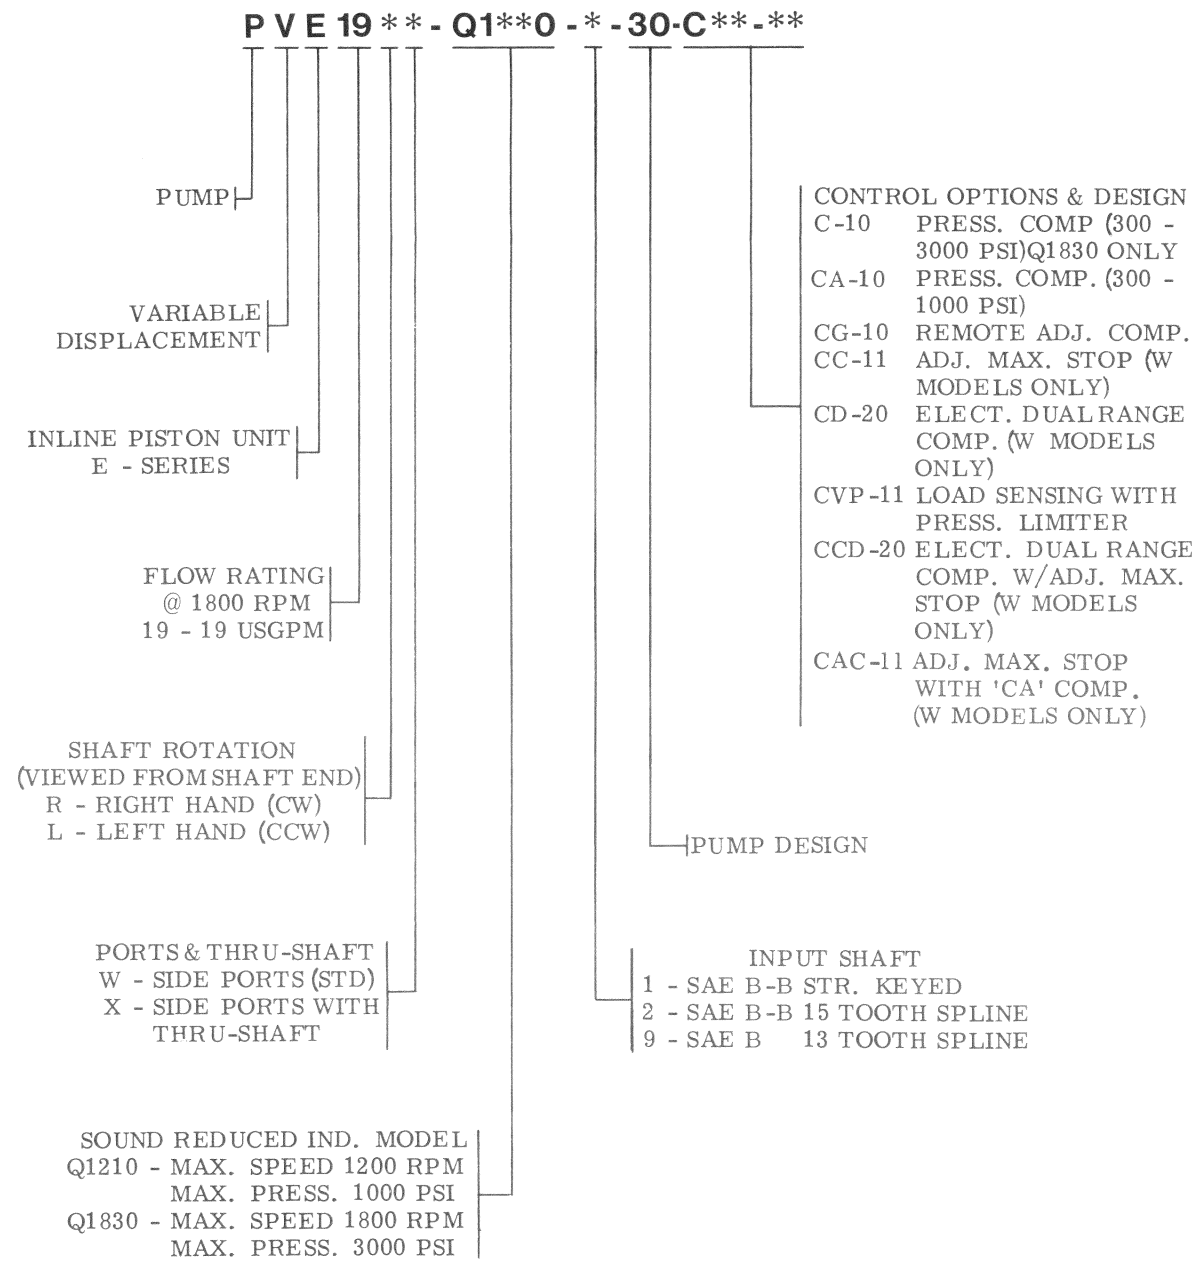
P V E 19 * * - Q1**0 - * - 30-C**-**

CONTROL OPTIONS & DESIGN
C-10 PRESS. COMP (300 - 3000 PSI)Q1830 ONLY
CA-10 PRESS. COMP. (300 - 1000 PSI)
CG-10 REMOTE ADJ. COMP.
CC-11 ADJ. MAX. STOP (W MODELS ONLY)
CD-20 ELECT. DUAL RANGE COMP. (W MODELS ONLY)
CVP-11 LOAD SENSING WITH PRESS. LIMITER
CCD-20 ELECT. DUAL RANGE COMP. W/ADJ. MAX. STOP (W MODELS ONLY)
CAC-11 ADJ. MAX. STOP WITH 'CA' COMP. (W MODELS ONLY)

PUMP

VARIABLE DISPLACEMENT

INLINE PISTON UNIT
E - SERIES

FLOW RATING
@ 1800 RPM
19 - 19 USGPM

SHAFT ROTATION
(VIEWED FROM SHAFT END)
R - RIGHT HAND (CW)
L - LEFT HAND (CCW)

PUMP DESIGN

PORTS & THRU-SHAFT
W - SIDE PORTS (STD)
X - SIDE PORTS WITH THRU-SHAFT

INPUT SHAFT
1 - SAE B-B STR. KEYED
2 - SAE B-B 15 TOOTH SPLINE
9 - SAE B 13 TOOTH SPLINE

SOUND REDUCED IND. MODEL
Q1210 - MAX. SPEED 1200 RPM
MAX. PRESS. 1000 PSI
Q1830 - MAX. SPEED 1800 RPM
MAX. PRESS. 3000 PSI